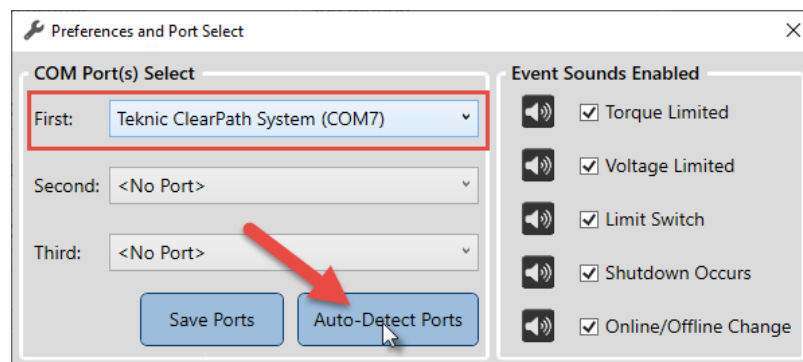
Preferences and Port Select
X
COM Port(s) Select
First: Teknic ClearPath System (COM7)
Second: <No Port>
Third: <No Port>
Save Ports
Auto-Detect Ports
Event Sounds Enabled
Torque Limited
Voltage Limited
Limit Switch
Shutdown Occurs
Online/Offline Change